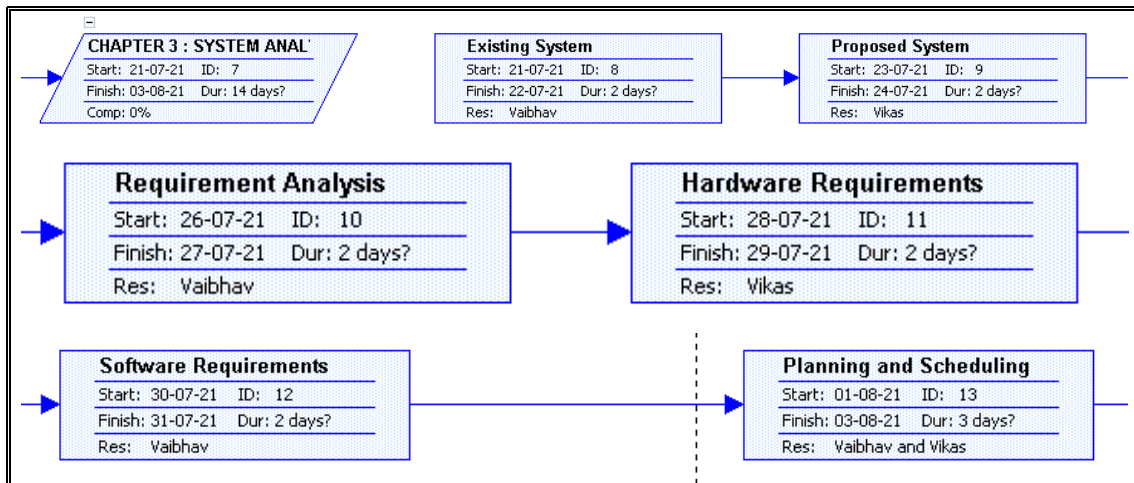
CHAPTER 3 : SYSTEM ANAL
Start: 21-07-21 ID: 7
Finish: 03-08-21 Dur: 14 days?
Comp: 0%

Existing System
Start: 21-07-21 ID: 8
Finish: 22-07-21 Dur: 2 days?
Res: Vaibhav

Proposed System
Start: 23-07-21 ID: 9
Finish: 24-07-21 Dur: 2 days?
Res: Vikas

Requirement Analysis
Start: 26-07-21 ID: 10
Finish: 27-07-21 Dur: 2 days?
Res: Vaibhav

Hardware Requirements
Start: 28-07-21 ID: 11
Finish: 29-07-21 Dur: 2 days?
Res: Vikas

Software Requirements
Start: 30-07-21 ID: 12
Finish: 31-07-21 Dur: 2 days?
Res: Vaibhav

Planning and Scheduling
Start: 01-08-21 ID: 13
Finish: 03-08-21 Dur: 3 days?
Res: Vaibhav and Vikas